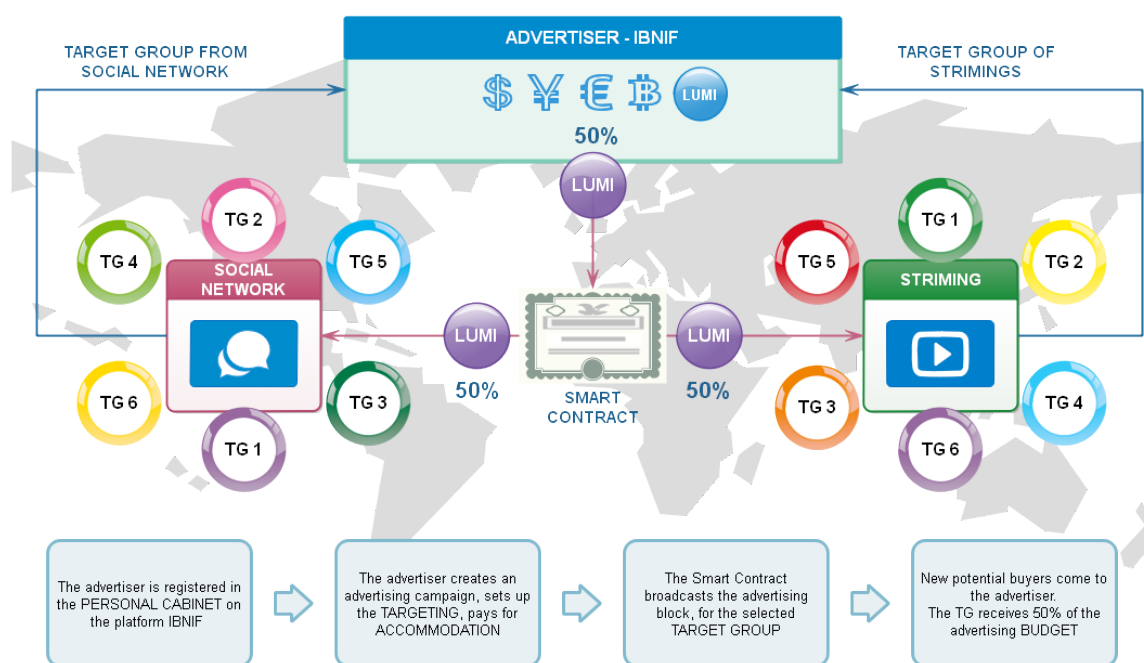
TARGET GROUP FROM SOCIAL NETWORK

ADVERTISER - IBNIF

TARGET GROUP OF STRIMINGS

$ ¥ € ₿ LUMI

50%

LUMI

TG 2

TG 4

SOCIAL NETWORK

TG 5

TG 1

TG 5

STRIMING

TG 2

LUMI

LUMI

50%

SMART CONTRACT

50%

TG 6

TG 3

TG 1

TG 3

TG 6

TG 4

The advertiser is registered in the PERSONAL CABINET on the platform IBNIF

The advertiser creates an advertising campaign, sets up the TARGETING, pays for ACCOMMODATION

The Smart Contract broadcasts the advertising block, for the selected TARGET GROUP

New potential buyers come to the advertiser.
The TG receives 50% of the advertising BUDGET